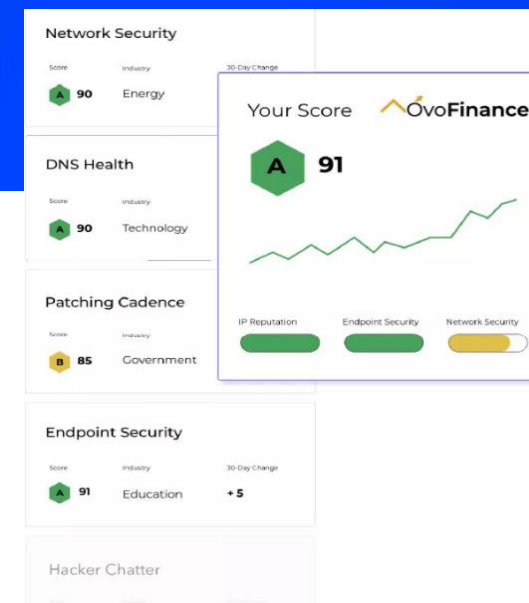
Network Security

Score
A 90

Industry
Energy

30-Day Change

DNS Health

Score
A 90

Industry
Technology

Patching Cadence

Score
B 85

Industry
Government

Endpoint Security

Score
A 91

Industry
Education

30-Day Change
+5

Hacker Chatter

Your Score OvoFinance

A 91

IP Reputation

Endpoint Security

Network Security